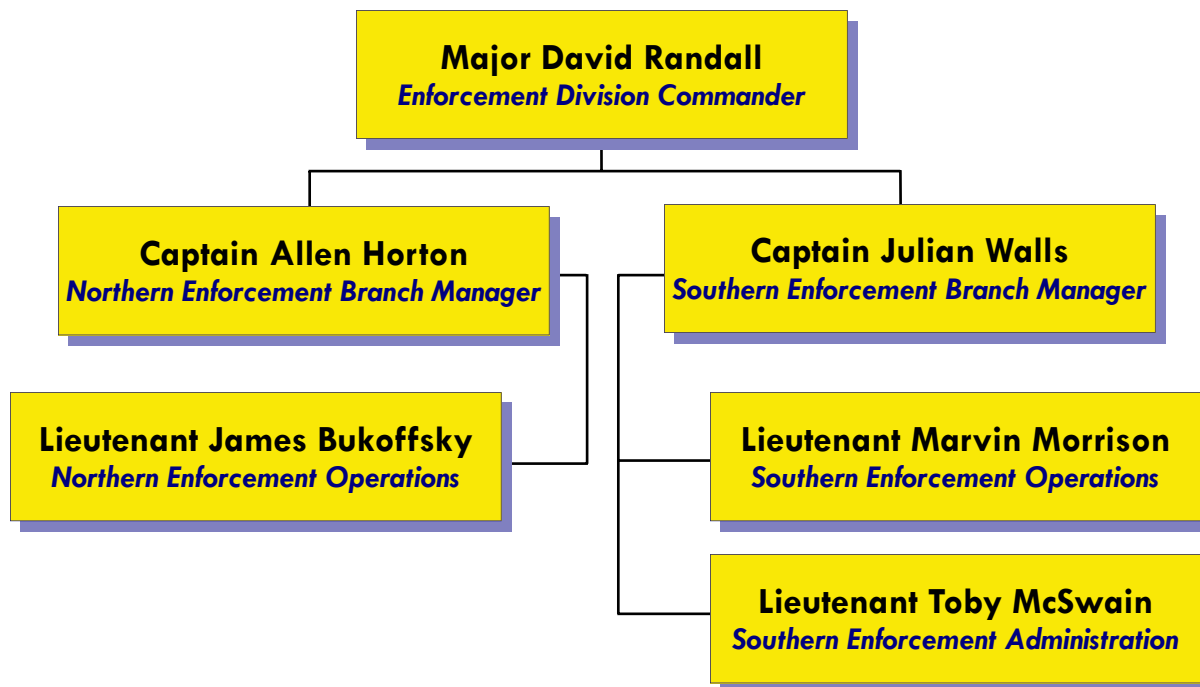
Major David Randall
Enforcement Division Commander

Captain Allen Horton
Northern Enforcement Branch Manager

Captain Julian Walls
Southern Enforcement Branch Manager

Lieutenant James Bukoffsky
Northern Enforcement Operations

Lieutenant Marvin Morrison
Southern Enforcement Operations

Lieutenant Toby McSwain
Southern Enforcement Administration